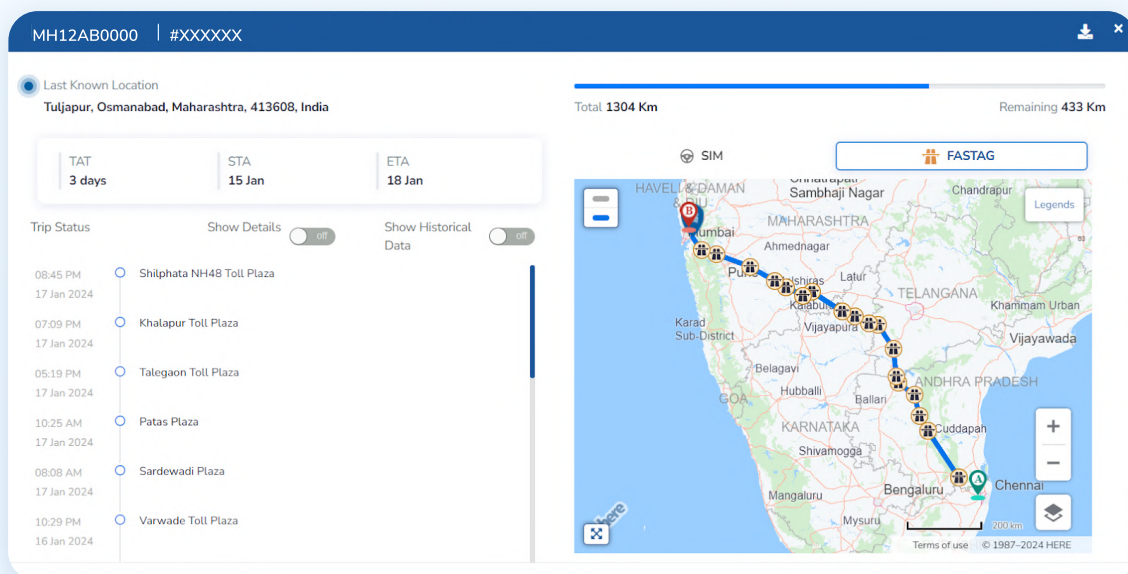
MH12AB0000 | #XXXXXX

Last Known Location
Tuljapur, Osmanabad, Maharashtra, 413608, India

Total 1304 Km

Remaining 433 Km

| TAT | STA | ETA |
|---|---|---|
| 3 days | 15 Jan | 18 Jan |

SIM

FASTAG

Trip Status

Show Details off

Show Historical Data off

08:45 PM
17 Jan 2024
Shilphata NH48 Toll Plaza

07:09 PM
17 Jan 2024
Khalapur Toll Plaza

05:19 PM
17 Jan 2024
Talegaon Toll Plaza

10:25 AM
17 Jan 2024
Patas Plaza

08:08 AM
17 Jan 2024
Sardewadi Plaza

10:29 PM
16 Jan 2024
Varwade Toll Plaza

Legends

HAVELI & DAMAN & DIU
Chhatrapati Sambhaji Nagar
Chandrapur
MAHARASHTRA
Mumbai
Ahmednagar
Pune
Latur
Malshiras
TELANGANA
Kalaburagi
Khammam Urban
Karad Sub-District
Vijayapura
Vijayawada
Belagavi
ANDHRA PRADESH
Hubballi
GOA
Ballari
KARNATAKA
Cuddapah
Shivamogga
Chennai
Mangaluru
Bengaluru
Mysuru
here
200 km
Terms of use
© 1987–2024 HERE
A
B